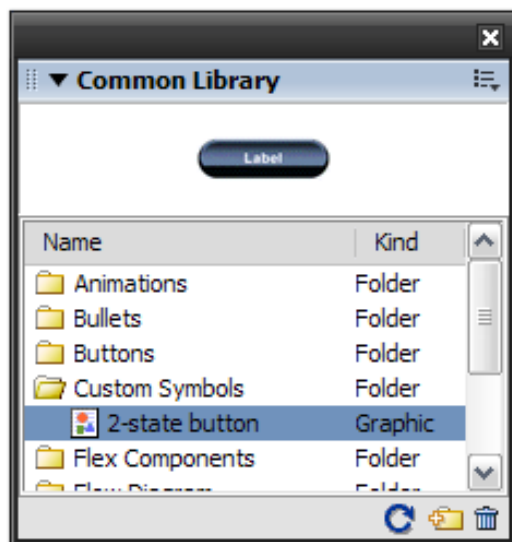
Common Library

Label

| Name | Kind |
|---|---|
| Animations | Folder |
| Bullets | Folder |
| Buttons | Folder |
| Custom Symbols | Folder |
| 2-state button | Graphic |
| Flex Components | Folder |
| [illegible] | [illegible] |